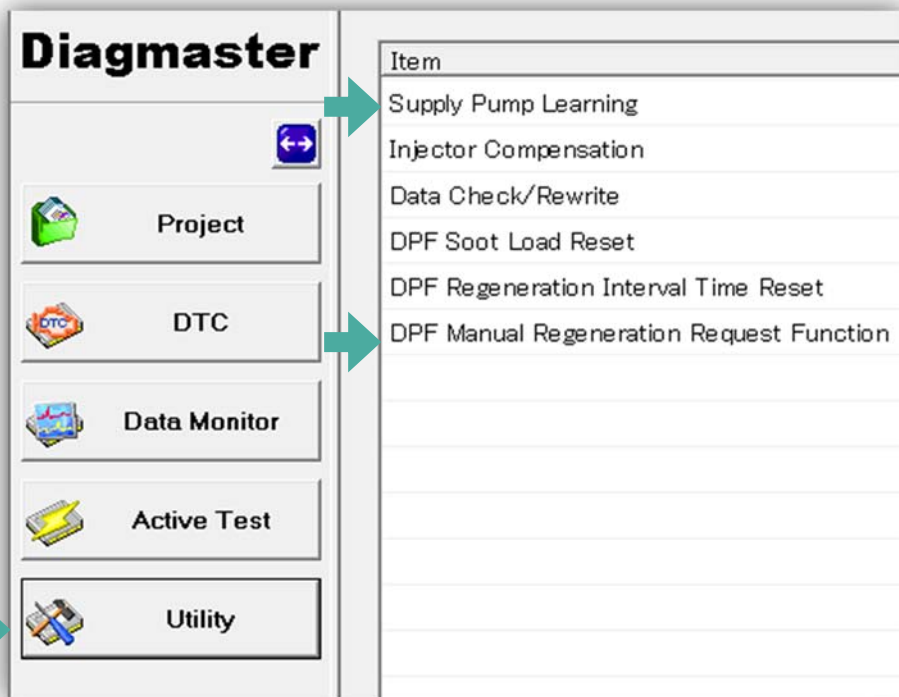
Diagmaster

Project

DTC

Data Monitor

Active Test

Utility

| Item |
|---|
| Supply Pump Learning |
| Injector Compensation |
| Data Check/Rewrite |
| DPF Soot Load Reset |
| DPF Regeneration Interval Time Reset |
| DPF Manual Regeneration Request Function |